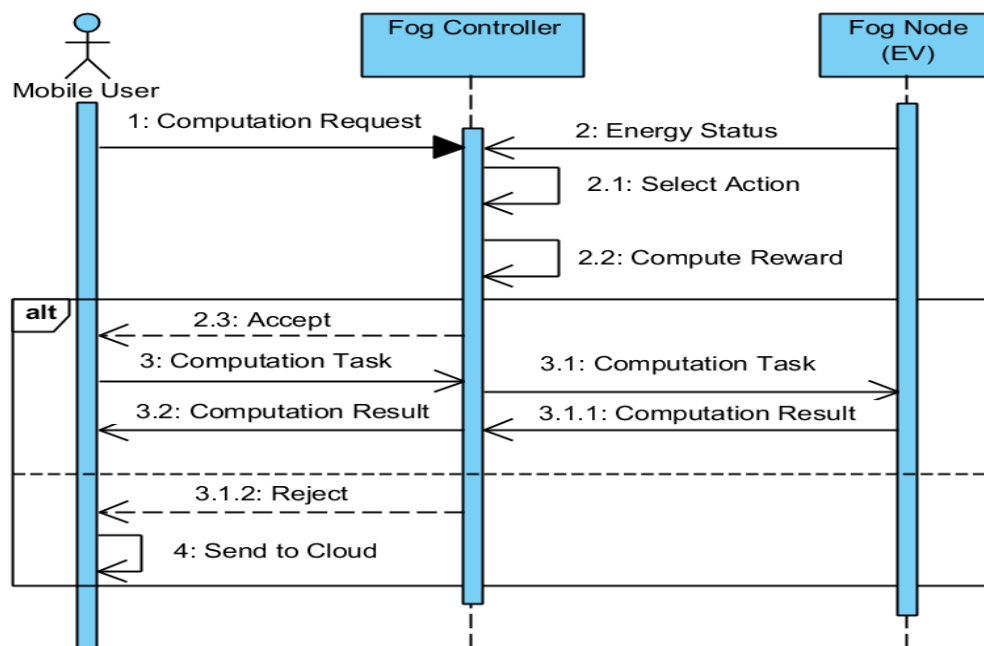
Mobile User

Fog Controller

Fog Node
(EV)

1: Computation Request

2: Energy Status

2.1: Select Action

2.2: Compute Reward

alt

2.3: Accept

3: Computation Task

3.1: Computation Task

3.2: Computation Result

3.1.1: Computation Result

3.1.2: Reject

4: Send to Cloud